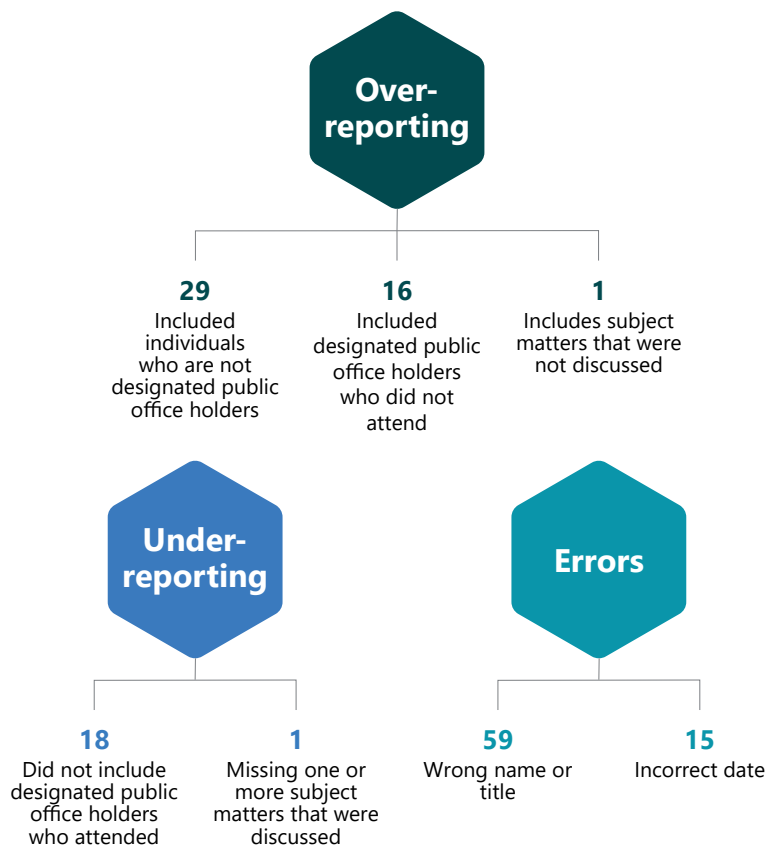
Over-reporting

29
Included individuals who are not designated public office holders

16
Included designated public office holders who did not attend

1
Includes subject matters that were not discussed

Under-reporting

18
Did not include designated public office holders who attended

1
Missing one or more subject matters that were discussed

Errors

59
Wrong name or title

15
Incorrect date